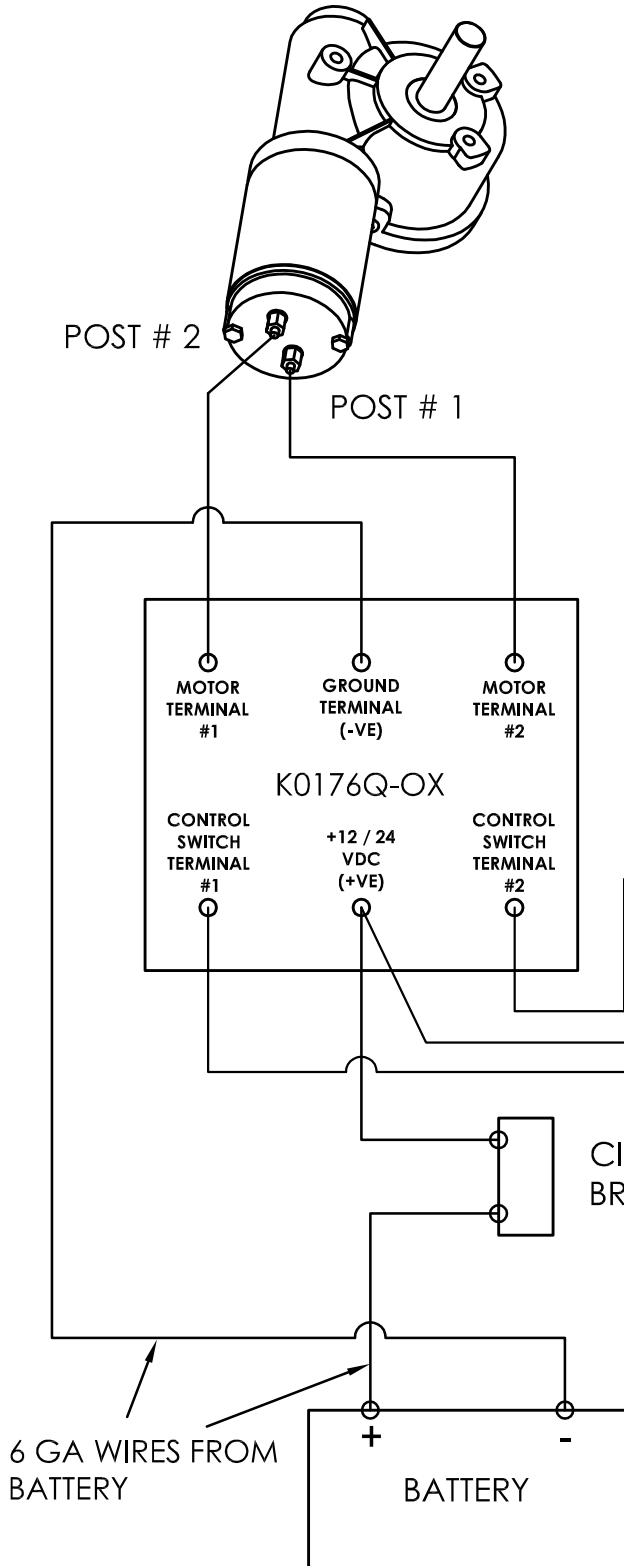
POST # 2

POST # 1

MOTOR TERMINAL #1

GROUND TERMINAL (-VE)

MOTOR TERMINAL #2

K0176Q-OX

CONTROL SWITCH TERMINAL #1

+12 / 24 VDC (+VE)

CONTROL SWITCH TERMINAL #2

CI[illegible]
BR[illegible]

+

-

6 GA WIRES FROM BATTERY

BATTERY